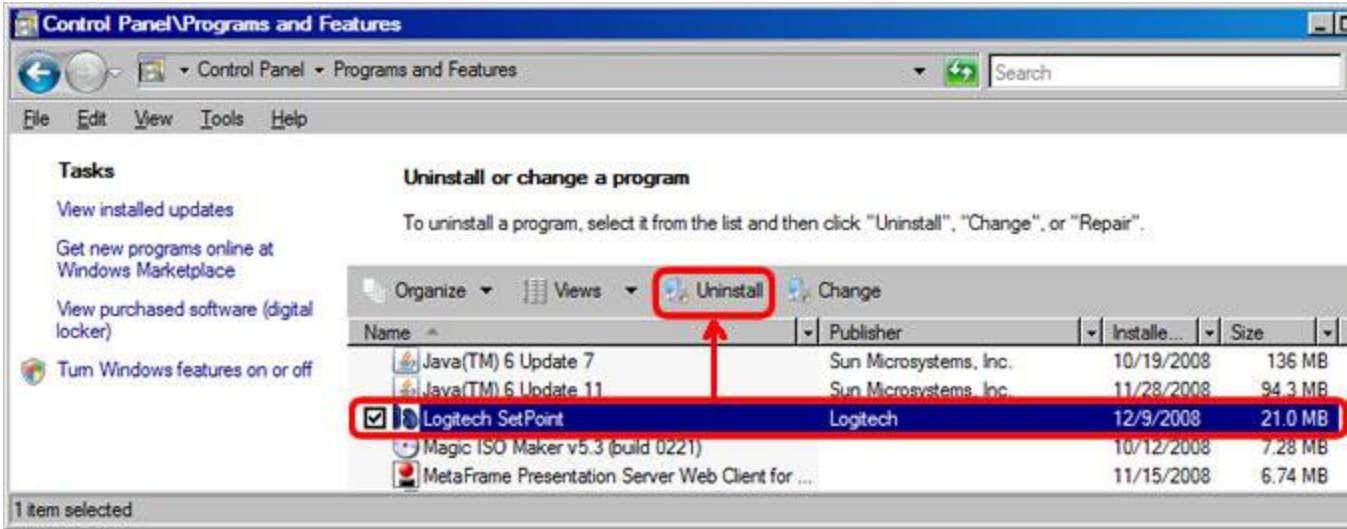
Control Panel\Programs and Features

Control Panel ▸ Programs and Features

Search

File Edit View Tools Help

Tasks

View installed updates

Get new programs online at Windows Marketplace

View purchased software (digital locker)

Turn Windows features on or off

Uninstall or change a program

To uninstall a program, select it from the list and then click "Uninstall", "Change", or "Repair".

Organize Views Uninstall Change

| Name | Publisher | Installe... | Size |
|---|---|---|---|
| Java(TM) 6 Update 7 | Sun Microsystems, Inc. | 10/19/2008 | 136 MB |
| Java(TM) 6 Update 11 | Sun Microsystems, Inc. | 11/28/2008 | 94.3 MB |
| Logitech SetPoint | Logitech | 12/9/2008 | 21.0 MB |
| Magic ISO Maker v5.3 (build 0221) | | 10/12/2008 | 7.28 MB |
| MetaFrame Presentation Server Web Client for ... | | 11/15/2008 | 6.74 MB |

1 item selected